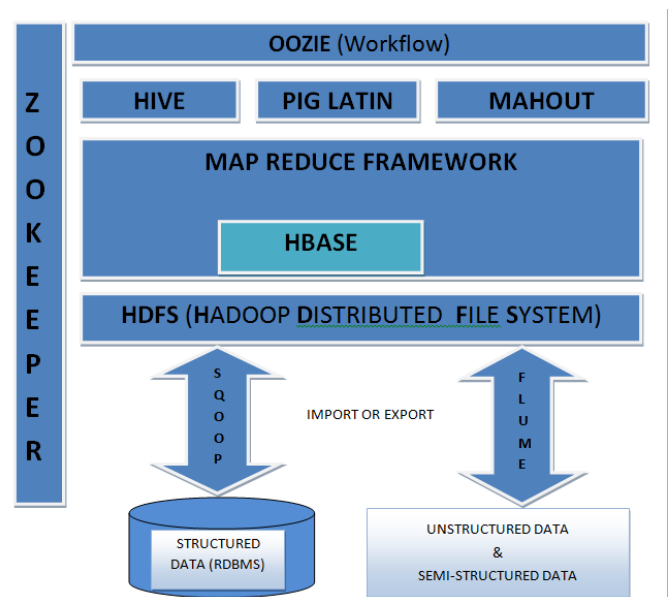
ZOOKEEPER

OOZIE (Workflow)

HIVE

PIG LATIN

MAHOUT

MAP REDUCE FRAMEWORK

HBASE

HDFS (HADOOP DISTRIBUTED FILE SYSTEM)

SQOOP

IMPORT OR EXPORT

FLUME

STRUCTURED DATA (RDBMS)

UNSTRUCTURED DATA & SEMI-STRUCTURED DATA